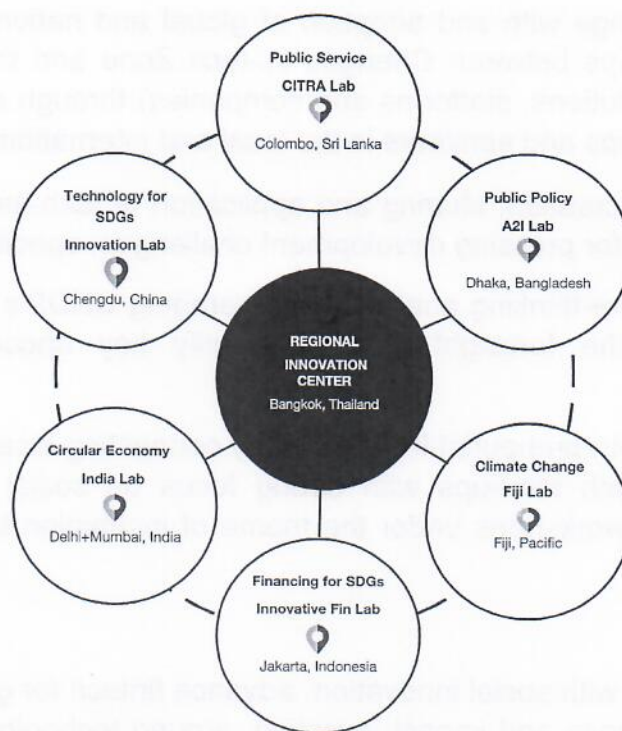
Public Service
CITRA Lab
Colombo, Sri Lanka

Technology for SDGs
Innovation Lab
Chengdu, China

Public Policy
A2I Lab
Dhaka, Bangladesh

REGIONAL INNOVATION CENTER
Bangkok, Thailand

Circular Economy
India Lab
Delhi+Mumbai, India

Climate Change
Fiji Lab
Fiji, Pacific

Financing for SDGs
Innovative Fin Lab
Jakarta, Indonesia